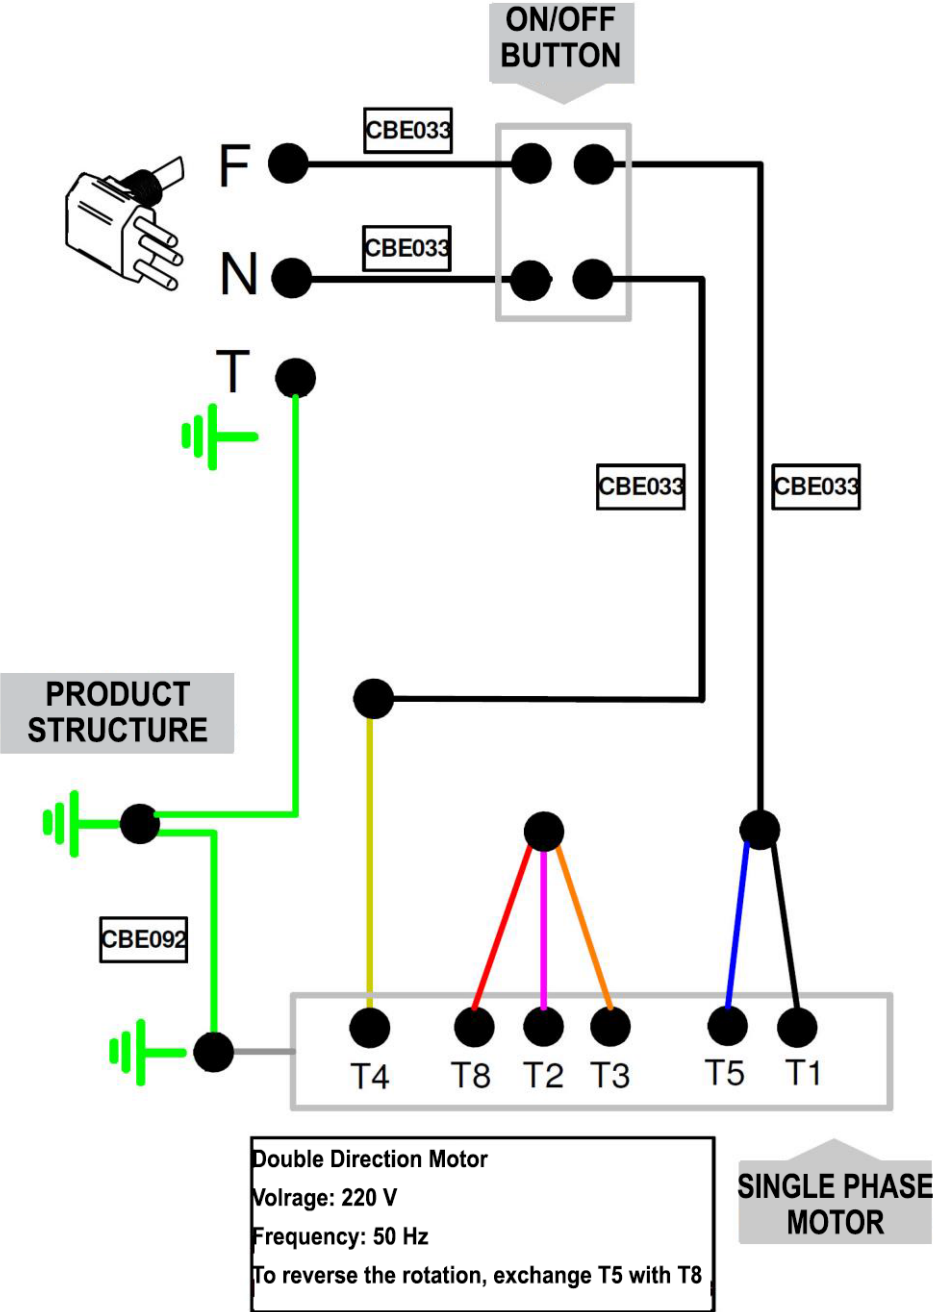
ON/OFF BUTTON

CBE033

F

CBE033

N

T

CBE033

CBE033

PRODUCT STRUCTURE

CBE092

T4

T8

T2

T3

T5

T1

Double Direction Motor
Volrage: 220 V
Frequency: 50 Hz
To reverse the rotation, exchange T5 with T8

SINGLE PHASE MOTOR